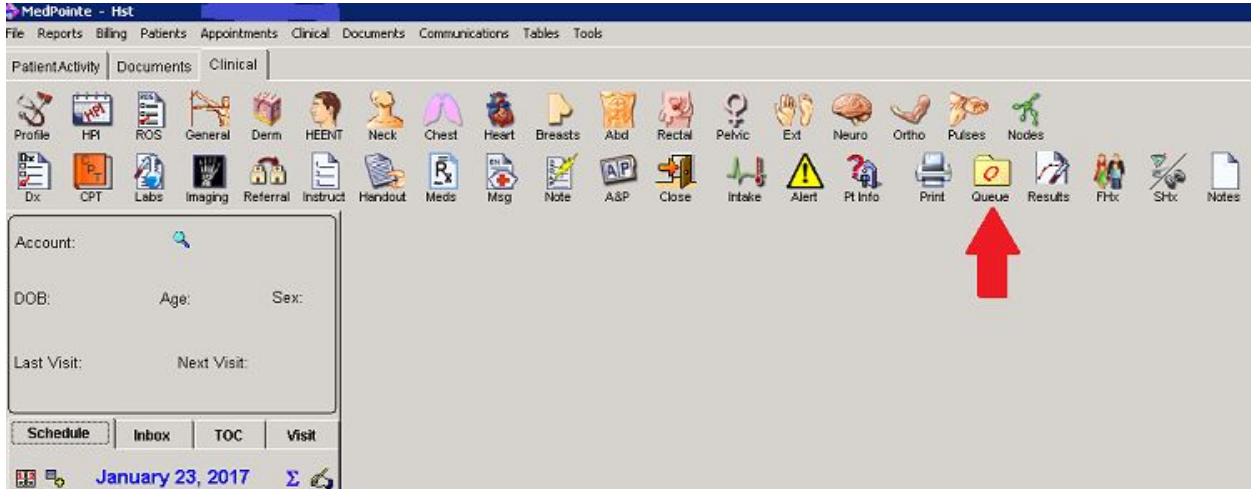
MedPointe - Hst

File Reports Billing Patients Appointments Clinical Documents Communications Tables Tools

PatientActivity Documents Clinical

Profile HPI ROS General Derm HEENT Neck Chest Heart Breasts Abd Rectal Pelvic Ext Neuro Ortho Pulses Nodes

Dx CPT Labs Imaging Referral Instruct Handout Meds Msg Note A&P Close Intake Alert Pt Info Print Queue Results FHx SHx Notes

Account:

DOB: Age: Sex:

Last Visit: Next Visit:

Schedule Inbox TOC Visit

January 23, 2017 Σ